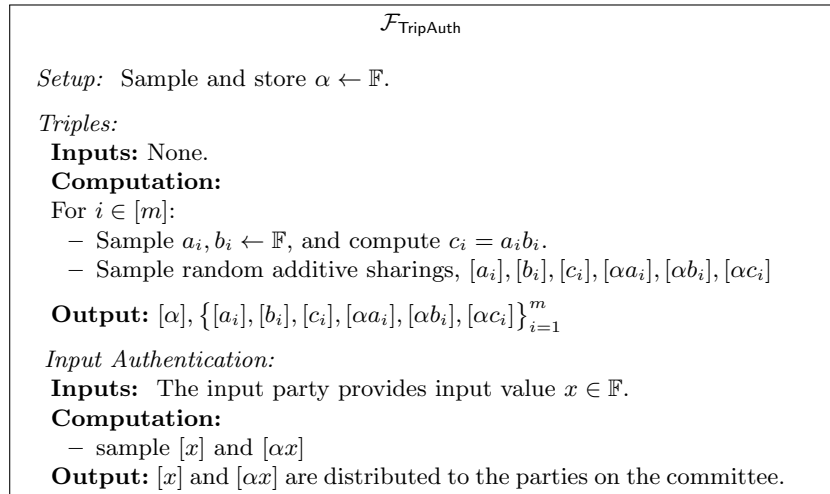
$\mathcal{F}_{\mathsf{TripAuth}}$

*Setup:* Sample and store $\alpha \leftarrow \mathbb{F}$.

*Triples:*

**Inputs:** None.

**Computation:**

For $i \in [m]$:

– Sample $a_i, b_i \leftarrow \mathbb{F}$, and compute $c_i = a_i b_i$.

– Sample random additive sharings, $[a_i], [b_i], [c_i], [\alpha a_i], [\alpha b_i], [\alpha c_i]$

**Output:** $[\alpha], \left\{[a_i], [b_i], [c_i], [\alpha a_i], [\alpha b_i], [\alpha c_i]\right\}_{i=1}^{m}$

*Input Authentication:*

**Inputs:** The input party provides input value $x \in \mathbb{F}$.

**Computation:**

– sample $[x]$ and $[\alpha x]$

**Output:** $[x]$ and $[\alpha x]$ are distributed to the parties on the committee.